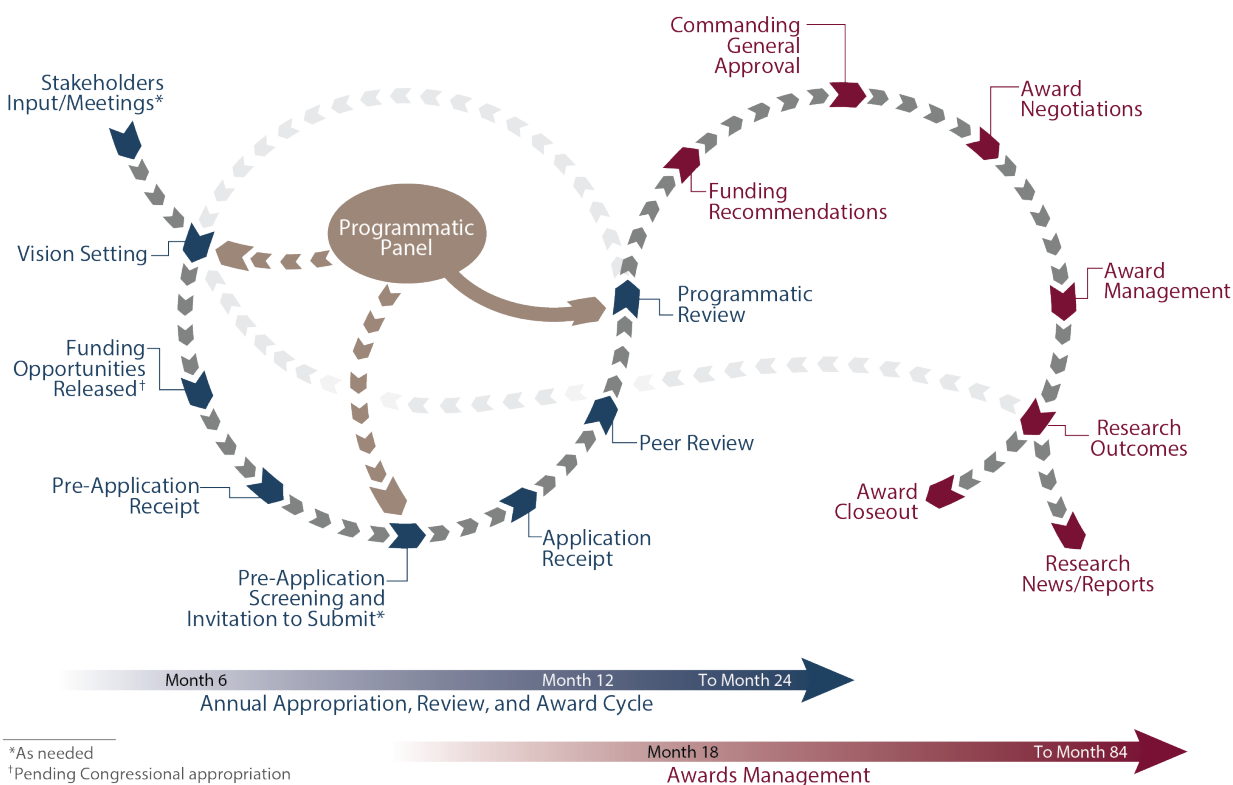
Commanding General Approval

Stakeholders Input/Meetings*

Award Negotiations

Funding Recommendations

Programmatic Panel

Vision Setting

Award Management

Programmatic Review

Funding Opportunities Released†

Research Outcomes

Peer Review

Award Closeout

Pre-Application Receipt

Application Receipt

Research News/Reports

Pre-Application Screening and Invitation to Submit*

Month 6

Month 12

To Month 24

Annual Appropriation, Review, and Award Cycle

*As needed

†Pending Congressional appropriation

Month 18

To Month 84

Awards Management